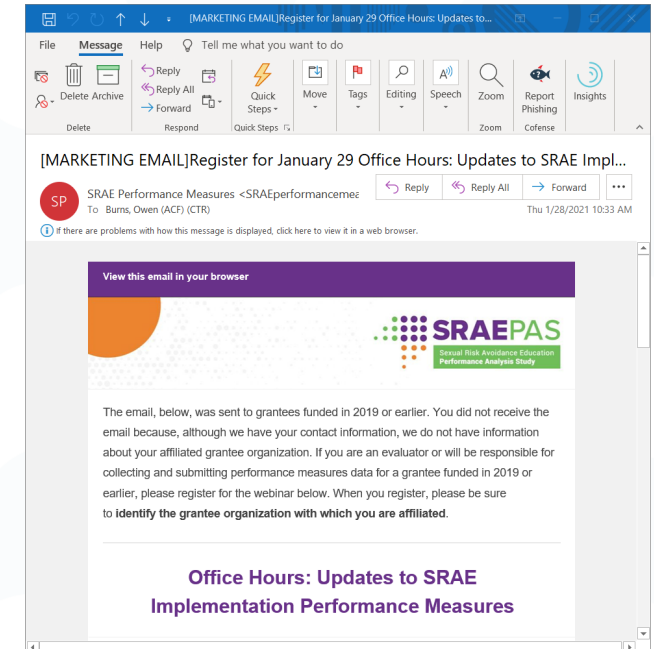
[MARKETING EMAIL]Register for January 29 Office Hours: Updates to...

File Message Help Tell me what you want to do

Delete Archive
Delete

Reply
Reply All
Forward
Respond

Quick Steps
Quick Steps

Move

Tags

Editing

Speech

Zoom
Zoom

Report Phishing
Cofense

Insights

[MARKETING EMAIL]Register for January 29 Office Hours: Updates to SRAE Impl...

SP SRAE Performance Measures <SRAEperformancemea
To Burns, Owen (ACF) (CTR)

Reply Reply All Forward ...

Thu 1/28/2021 10:33 AM

If there are problems with how this message is displayed, click here to view it in a web browser.

View this email in your browser

SRAEPAS
Sexual Risk Avoidance Education Performance Analysis Study

The email, below, was sent to grantees funded in 2019 or earlier. You did not receive the email because, although we have your contact information, we do not have information about your affiliated grantee organization. If you are an evaluator or will be responsible for collecting and submitting performance measures data for a grantee funded in 2019 or earlier, please register for the webinar below. When you register, please be sure to **identify the grantee organization with which you are affiliated**.

Office Hours: Updates to SRAE Implementation Performance Measures